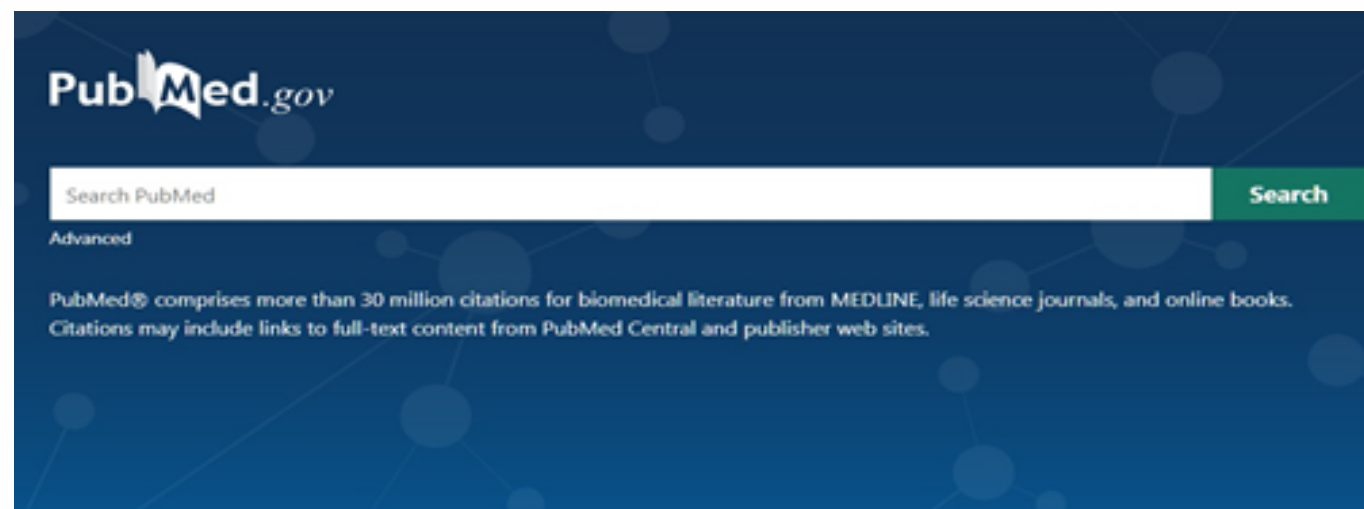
PubMed.gov

Search PubMed

Search

Advanced

PubMed® comprises more than 30 million citations for biomedical literature from MEDLINE, life science journals, and online books. Citations may include links to full-text content from PubMed Central and publisher web sites.